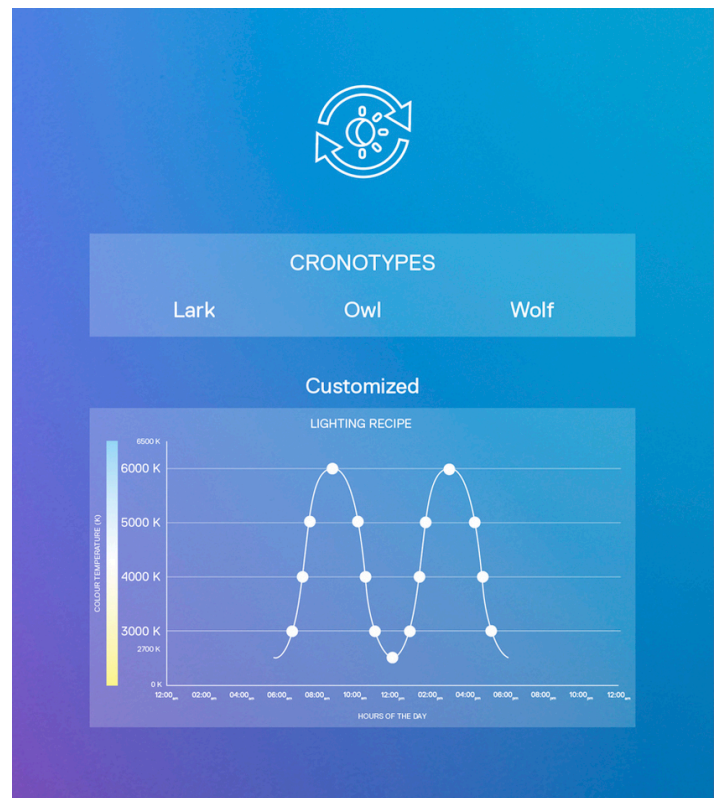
CRONOTYPES

Lark Owl Wolf

Customized

LIGHTING RECIPE

COLOUR TEMPERATURE (K)

6500 K
6000 K
5000 K
4000 K
3000 K
2700 K
0 K

12:00$_{am}$ 02:00$_{am}$ 04:00$_{am}$ 06:00$_{am}$ 08:00$_{am}$ 10:00$_{am}$ 12:00$_{pm}$ 02:00$_{pm}$ 04:00$_{pm}$ 06:00$_{pm}$ 08:00$_{pm}$ 10:00$_{pm}$ 12:00$_{am}$

HOURS OF THE DAY